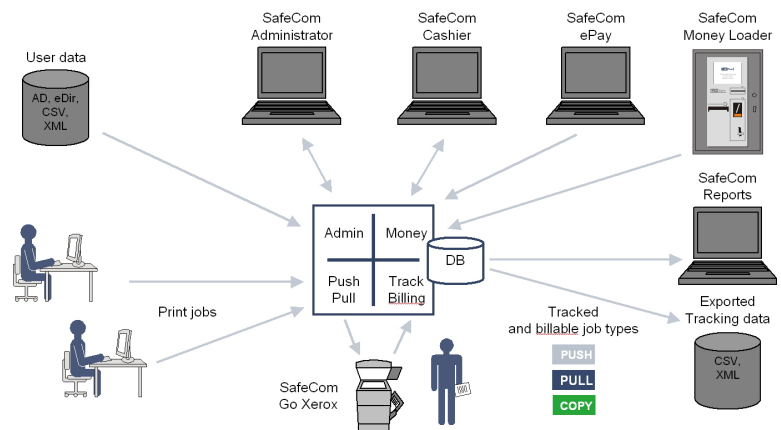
User data

AD, eDir, CSV, XML

SafeCom Administrator

SafeCom Cashier

SafeCom ePay

SafeCom Money Loader

SafeCom Reports

Admin

Money

Push Pull

Track Billing

DB

Print jobs

Tracked and billable job types

PUSH

PULL

COPY

Exported Tracking data

CSV, XML

SafeCom Go Xerox